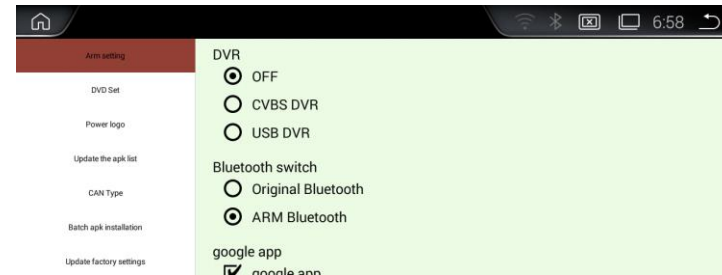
6:58

Arm setting

DVD Set

Power logo

Update the apk list

CAN Type

Batch apk installation

Update factory settings

DVR

OFF

CVBS DVR

USB DVR

Bluetooth switch

Original Bluetooth

ARM Bluetooth

google app

google app